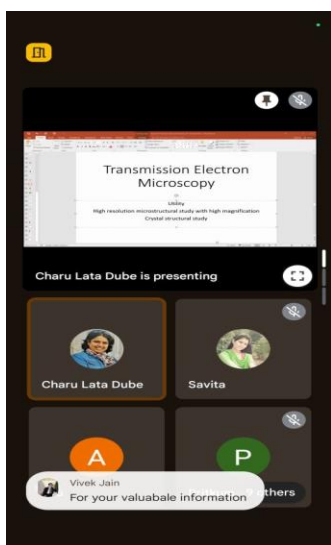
Transmission Electron Microscopy

Utility
High resolution microstructural study with high magnification
Crystal structural study

Charu Lata Dube is presenting

Charu Lata Dube

Savita

A

P

Vivek Jain
For your valuabale information

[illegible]thers